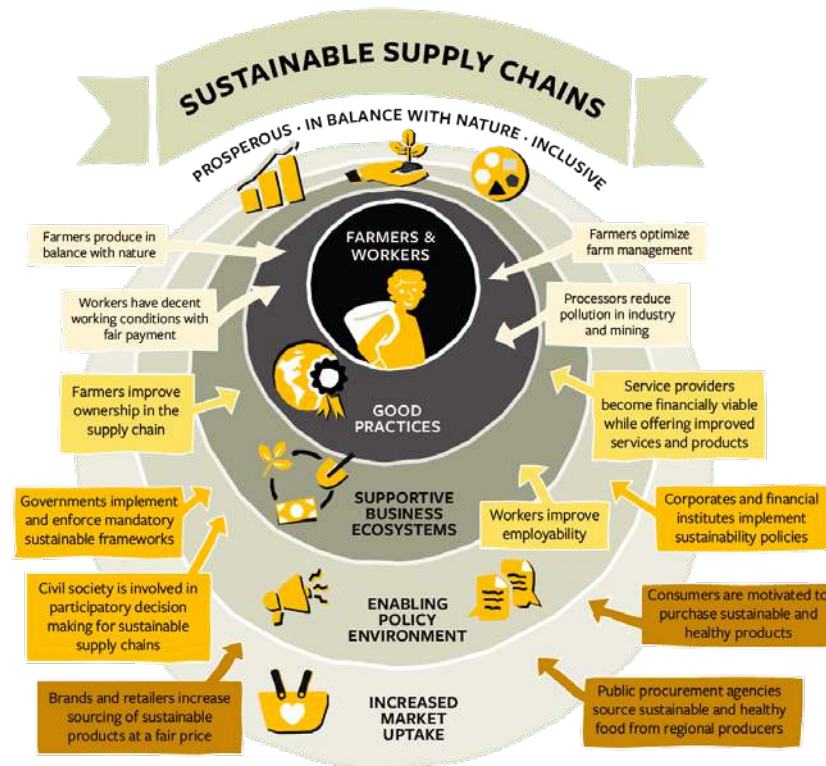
SUSTAINABLE SUPPLY CHAINS

PROSPEROUS · IN BALANCE WITH NATURE · INCLUSIVE

FARMERS & WORKERS

Farmers produce in balance with nature

Farmers optimize farm management

Workers have decent working conditions with fair payment

Processors reduce pollution in industry and mining

GOOD PRACTICES

Farmers improve ownership in the supply chain

Service providers become financially viable while offering improved services and products

SUPPORTIVE BUSINESS ECOSYSTEMS

Governments implement and enforce mandatory sustainable frameworks

Workers improve employability

Corporates and financial institutes implement sustainability policies

Civil society is involved in participatory decision making for sustainable supply chains

ENABLING POLICY ENVIRONMENT

Consumers are motivated to purchase sustainable and healthy products

INCREASED MARKET UPTAKE

Brands and retailers increase sourcing of sustainable products at a fair price

Public procurement agencies source sustainable and healthy food from regional producers